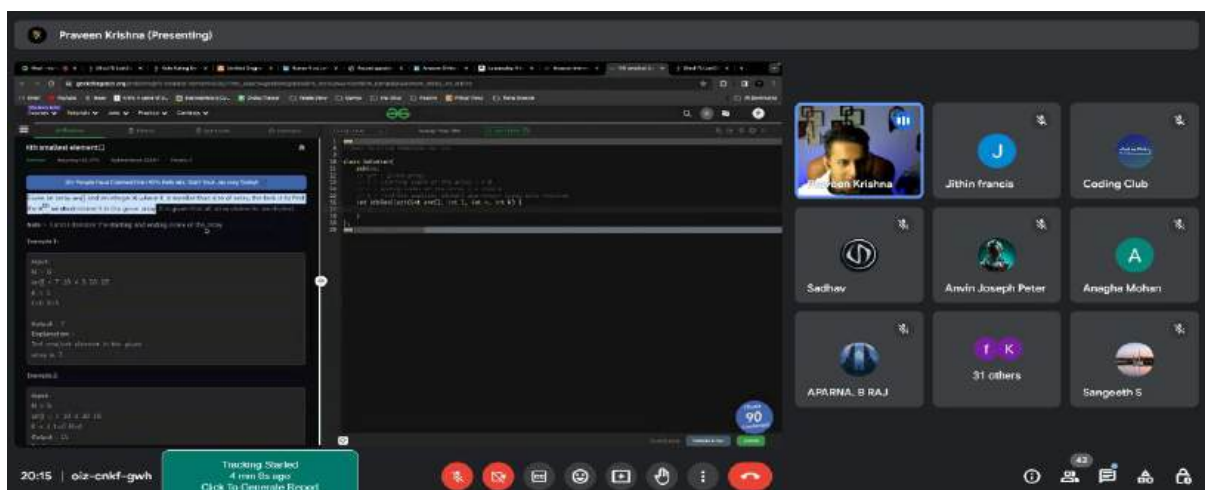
Praveen Krishna (Presenting)

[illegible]

kth smallest element

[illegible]

Given an array arr[] and an integer K where K is smaller than size of array, the task is to find the K$^{th}$ smallest element in the given array. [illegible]

Note :- l and r denotes the starting and ending index of the array.

Example 1:

Input:
N = 6
arr[] = 7 10 4 3 20 15
K = 3
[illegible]

Output : 7
Explanation :
3rd smallest element in the given array is 7.

Example 2:

Input:
N = 5
arr[] = 7 10 4 20 15
K = 4 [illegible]
Output : 15

class Solution{
public:
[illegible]
int kthSmallest(int arr[], int l, int r, int k) {
}
};

90

Praveen Krishna

J
Jithin francis

Coding Club

Sadhav

Anvin Joseph Peter

A
Anagha Mohan

APARNA. B RAJ

f K
31 others

Sangeeth S

20:15 | oiz-cnkf-gwh

Tracking Started
4 min 6s ago
Click To Generate Report

42